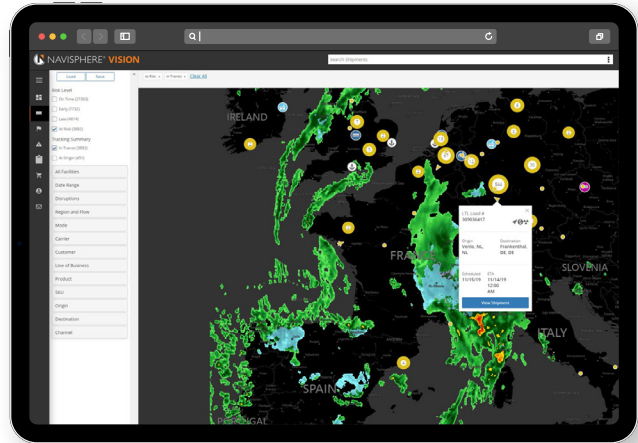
NAVISPHERE® VISION

Search Shipments

Load Save

At Risk In Transit Clear All

Risk Level
On Time (7700)
Early (772)
Late (404)
At Risk (980)

Tracking Summary
In Transit (980)
At Origin (491)

All Facilities
Date Range
Disruptions
Region and Hole
Mode
Carrier
Customer
Line of Business
Product
SKU
Origin
Destination
Channel

IRELAND
FRANCE
SLOVENIA
ITALY
SPAIN
PORTUGAL

LTL Load #
309656417

Origin
Venlo, NL, NL

Destination
Frankenthal, DE, DE

Scheduled
11/13/19

ETA
11/14/19
12:00 AM

View Shipment